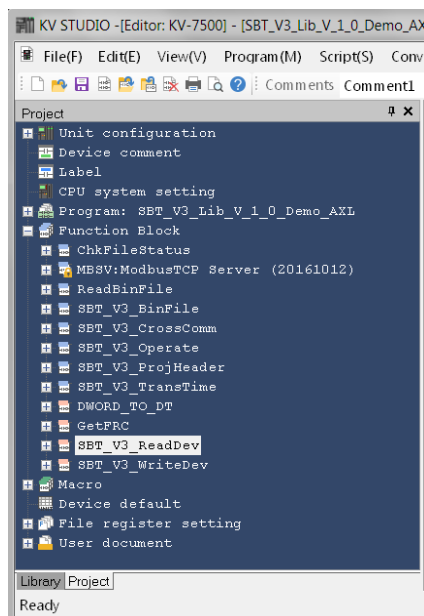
KV STUDIO -[Editor: KV-7500] - [SBT_V3_Lib_V_1_0_Demo_AX

File(F) Edit(E) View(V) Program(M) Script(S) Conv

Comments Comment1

Project

Unit configuration
Device comment
Label
CPU system setting
Program: SBT_V3_Lib_V_1_0_Demo_AXL
Function Block
ChkFileStatus
MBSV:ModbusTCP Server (20161012)
ReadBinFile
SBT_V3_BinFile
SBT_V3_CrossComm
SBT_V3_Operate
SBT_V3_ProjHeader
SBT_V3_TransTime
DWORD_TO_DT
GetFRC
SBT_V3_ReadDev
SBT_V3_WriteDev
Macro
Device default
File register setting
User document

Library Project

Ready